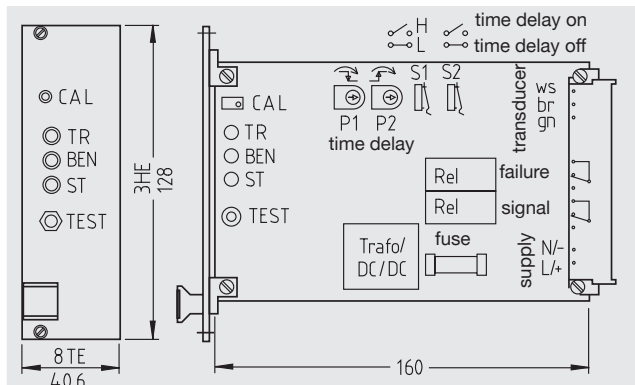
H
L
time delay on
time delay off

CAL
TR
BEN
ST
TEST

3HE
128

CAL
TR
BEN
ST
TEST

P1 P2
time delay
S1 S2

transducer
ws
br
gn

Rel failure
Rel signal

Trafo/ DC/DC
fuse

supply
N/-
L/+

8TE
40,6

160